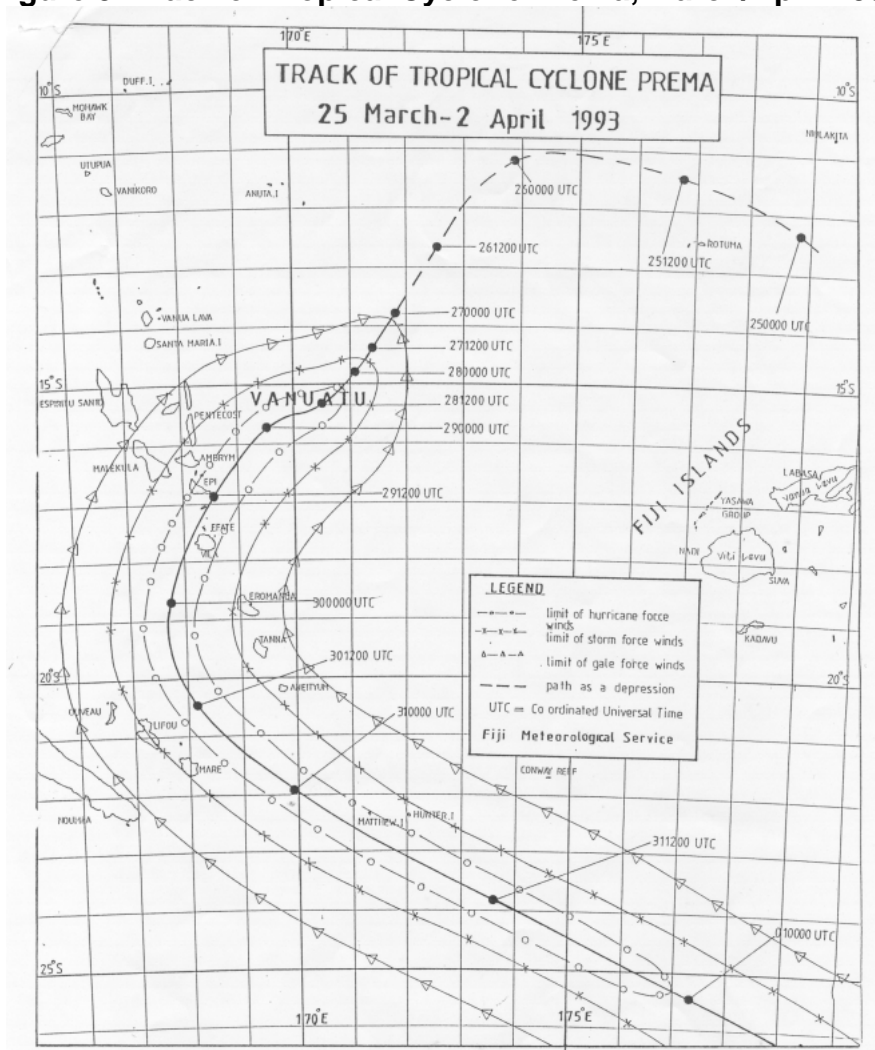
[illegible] Tropical Cyclone Prema, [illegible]

170°E

175°E

TRACK OF TROPICAL CYCLONE PREMA
25 March-2 April 1993

10°S

10°S

DUFF.I.

MOHAWK BAY

UTUPUA

VANIKORO

ANUTA.I

NUKLAKITA

260000 UTC

261200 UTC

ROTUMA

251200 UTC

250000 UTC

VANUA LAVA

SANTA MARIA I

270000 UTC

271200 UTC

280000 UTC

281200 UTC

290000 UTC

15°S

15°S

ESPIRITU SANTO

VANUATU

PENTECOST

AMBRYM

MALEKULA

EPI

291200 UTC

FIJI ISLANDS

LABASA

Vanua Levu

YASAWA GROUP

NADI

Viti Levu

SUVA

EFATE

VILA

EROMANGA

300000 UTC

LEGEND

limit of hurricane force winds

limit of storm force winds

limit of gale force winds

path as a depression

UTC = Co ordinated Universal Time

Fiji Meteorological Service

TANNA

KADAVU

301200 UTC

ANEITYUM

20°S

20°S

OUVEAU

LIFOU

310000 UTC

MARE

CONWAY REEF

NOUMEA

HUNTER.I

MATTHEW.I

311200 UTC

010000 UTC

25°S

170°E

175°E